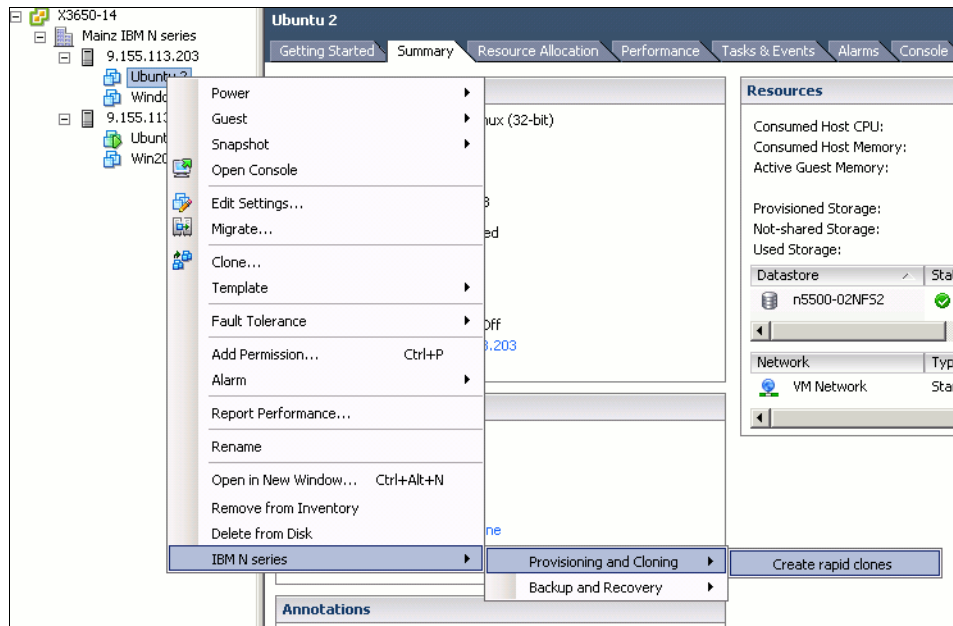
X3650-14
Mainz IBM N series
9.155.113.203
Ubuntu 2
Windo
9.155.113
Ubunt
Win20

Ubuntu 2
Getting Started | Summary | Resource Allocation | Performance | Tasks & Events | Alarms | Console

Power
Guest
Snapshot
Open Console
Edit Settings...
Migrate...
Clone...
Template
Fault Tolerance
Add Permission... Ctrl+P
Alarm
Report Performance...
Rename
Open in New Window... Ctrl+Alt+N
Remove from Inventory
Delete from Disk
IBM N series

Provisioning and Cloning
Backup and Recovery

Create rapid clones

nux (32-bit)
3
ed
Off
3.203
ne

Resources
Consumed Host CPU:
Consumed Host Memory:
Active Guest Memory:
Provisioned Storage:
Not-shared Storage:
Used Storage:

| Datastore | Sta |
|---|---|
| n5500-02NFS2 | |

| Network | Typ |
|---|---|
| VM Network | Sta |

Annotations